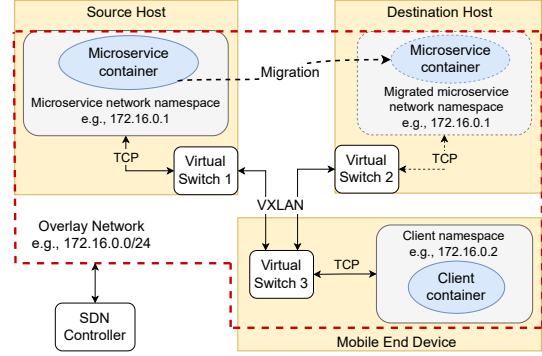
Source Host

Destination Host

Microservice container

Migration

Microservice container

Microservice network namespace e.g., 172.16.0.1

Migrated microservice network namespace e.g., 172.16.0.1

TCP

Virtual Switch 1

Virtual Switch 2

TCP

VXLAN

Overlay Network e.g., 172.16.0.0/24

Client namespace e.g., 172.16.0.2

Virtual Switch 3

TCP

Client container

SDN Controller

Mobile End Device